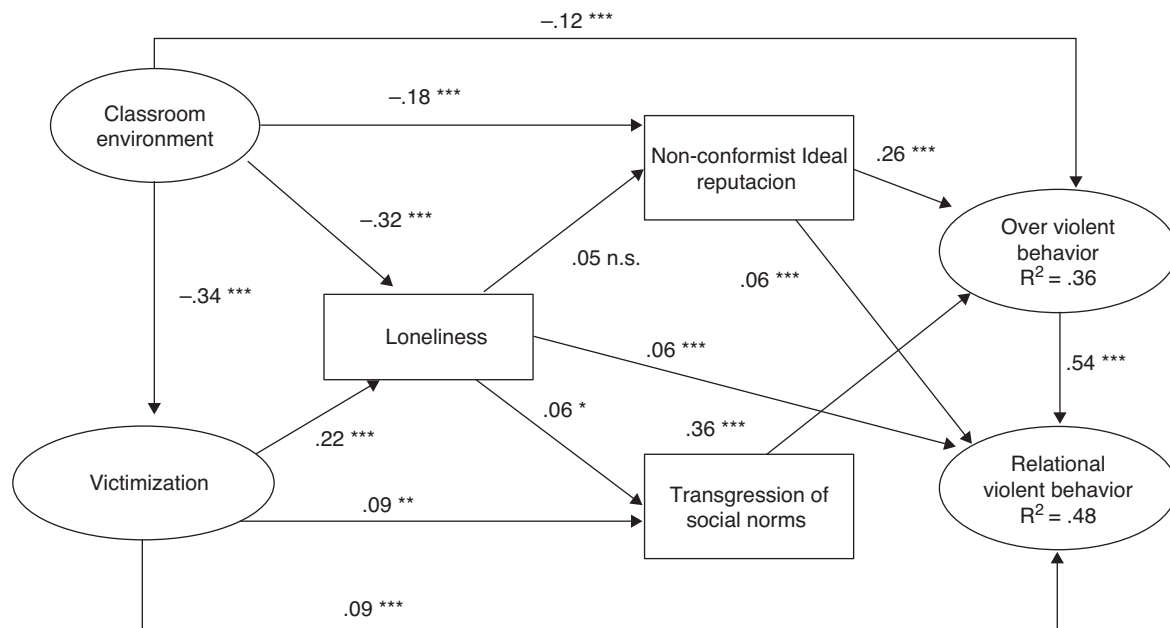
–.12 ***

Classroom environment

–.18 ***

Non-conformist Ideal reputacion

.26 ***

–.32 ***

Over violent behavior $R^2 = .36$

.05 n.s.

.06 ***

–.34 ***

Loneliness

.06 ***

.54 ***

.06 *

.36 ***

.22 ***

Relational violent behavior $R^2 = .48$

Victimization

.09 **

Transgression of social norms

.09 ***